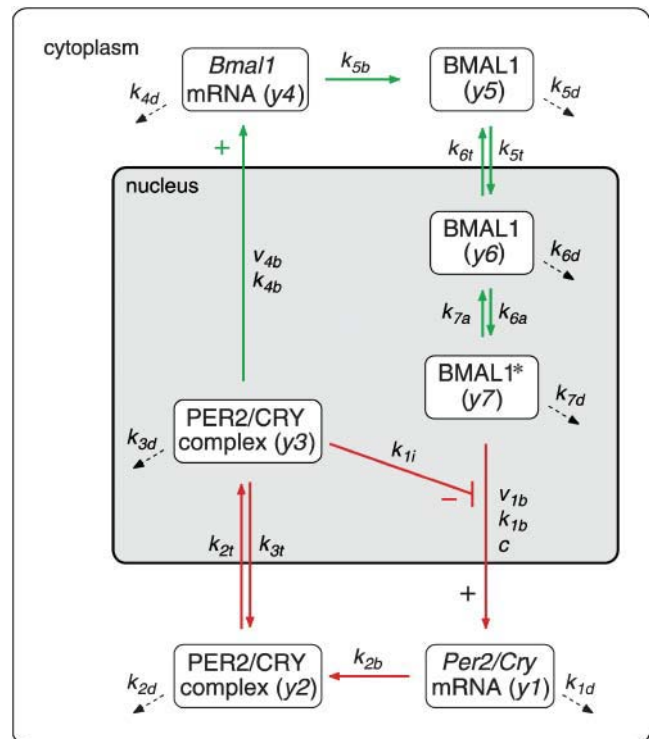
cytoplasm

$k_{4d}$

*Bmal1* mRNA (*y4*)

$k_{5b}$

BMAL1 (*y5*)

$k_{5d}$

+

$k_{6t}$ $k_{5t}$

nucleus

BMAL1 (*y6*)

$k_{6d}$

$v_{4b}$
$k_{4b}$

$k_{7a}$ $k_{6a}$

BMAL1* (*y7*)

$k_{7d}$

$k_{3d}$

PER2/CRY complex (*y3*)

$k_{1i}$

−

$v_{1b}$
$k_{1b}$
$c$

$k_{2t}$ $k_{3t}$

+

$k_{2d}$

PER2/CRY complex (*y2*)

$k_{2b}$

*Per2/Cry* mRNA (*y1*)

$k_{1d}$